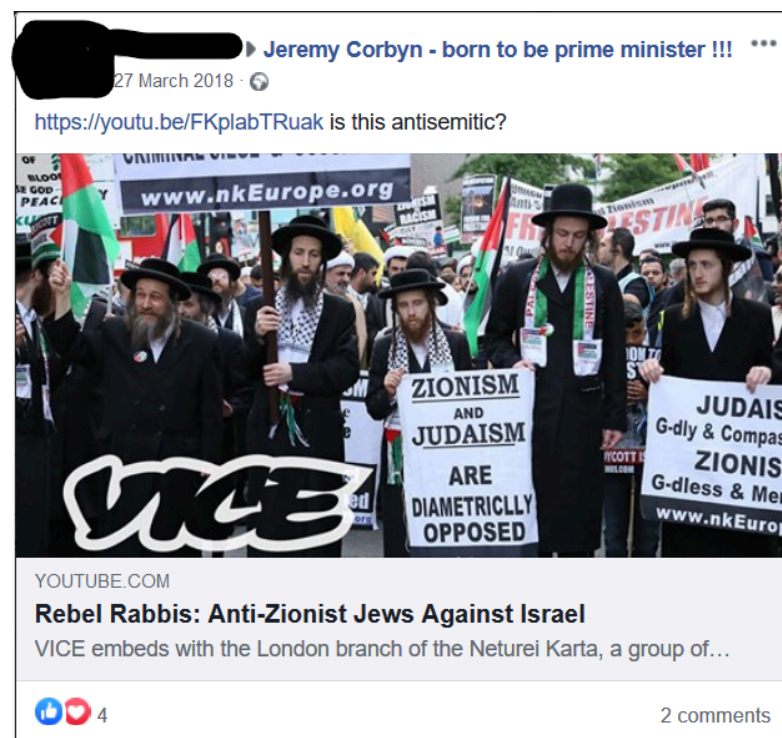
▸ Jeremy Corbyn - born to be prime minister !!! •••
27 March 2018 ·

https://youtu.be/FKplabTRuak is this antisemitic?

OF
BLOO
SE GOD
PEAC
CRIMINAL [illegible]
www.nkEurope.org
ZIONISM
RACISM
FREE PALESTINE
Zionism
PALESTINE
PALESTINE
ZIONISM AND JUDAISM ARE DIAMETRICLLY OPPOSED
JUDAIS
G-dly & Compas
ZIONIS
G-dless & Me
www.nkEurop
BOYCOTT IS
VICE

YOUTUBE.COM
Rebel Rabbis: Anti-Zionist Jews Against Israel
VICE embeds with the London branch of the Neturei Karta, a group of…

4
2 comments